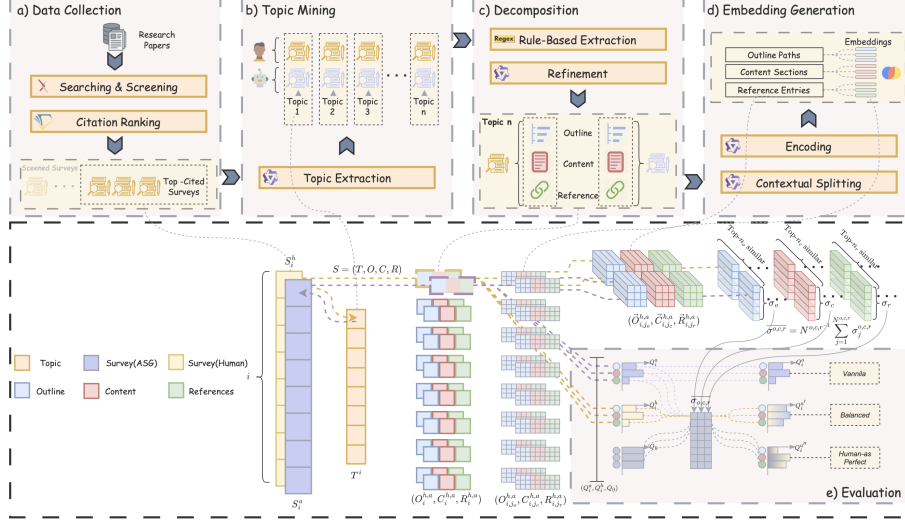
a) Data Collection

Research Papers

Searching & Screening

Citation Ranking

Sceened Surveys

Top -Cited Surveys

b) Topic Mining

Topic 1

Topic 2

Topic 3

Topic n

Topic Extraction

c) Decomposition

Regex Rule-Based Extraction

Refinement

Topic n

Outline

Content

Reference

d) Embedding Generation

Embeddings

Outline Paths

Content Sections

Reference Entries

Encoding

Contextual Splitting

$S^h_i$

$S = (T, O, C, R)$

$T^i$

$S^a_i$

$i$

Topic

Survey(ASG)

Survey(Human)

Outline

Content

References

$(O^{h,a}_i, C^{h,a}_i, R^{h,a}_i)$

$(O^{h,a}_{i,j_o}, C^{h,a}_{i,j_c}, R^{h,a}_{i,j_r})$

$(\vec{O}^{h,a}_{i,j_o}, \vec{C}^{h,a}_{i,j_c}, \vec{R}^{h,a}_{i,j_r})$

Top-$n_o$ similar

Top-$n_c$ similar

Top-$n_r$ similar

$\sigma_o$

$\sigma_c$

$\sigma_r$

$\overline{\sigma}^{o,c,r} = N^{o,c,r} \sum_{j=1}^{N^{o,c,r}} \sigma^{o,c,r}_j$

$Q^a_i$

$Q^h_i$

$Q_h$

$\overline{\sigma}_{o,c,r}$

$Q^a_i$

$Q^{a'}_i$

$Q^{a''}_i$

Vannila

Balanced

Human-as Perfect

$(Q^a_i, Q^h_i, Q_h)$

e) Evaluation